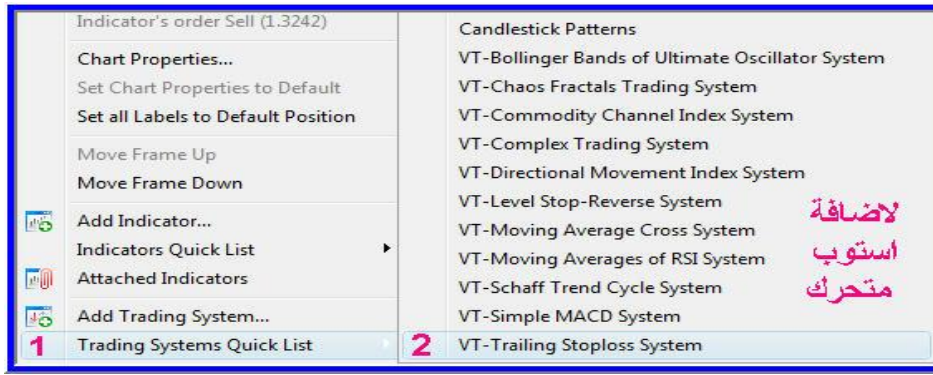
Indicator's order Sell (1.3242)
Chart Properties...
Set Chart Properties to Default
Set all Labels to Default Position
Move Frame Up
Move Frame Down
Add Indicator...
Indicators Quick List
Attached Indicators
Add Trading System...
1 Trading Systems Quick List

Candlestick Patterns
VT-Bollinger Bands of Ultimate Oscillator System
VT-Chaos Fractals Trading System
VT-Commodity Channel Index System
VT-Complex Trading System
VT-Directional Movement Index System
VT-Level Stop-Reverse System
VT-Moving Average Cross System
VT-Moving Averages of RSI System
VT-Schaff Trend Cycle System
VT-Simple MACD System
2 VT-Trailing Stoploss System

لاضافة استوب متحرك